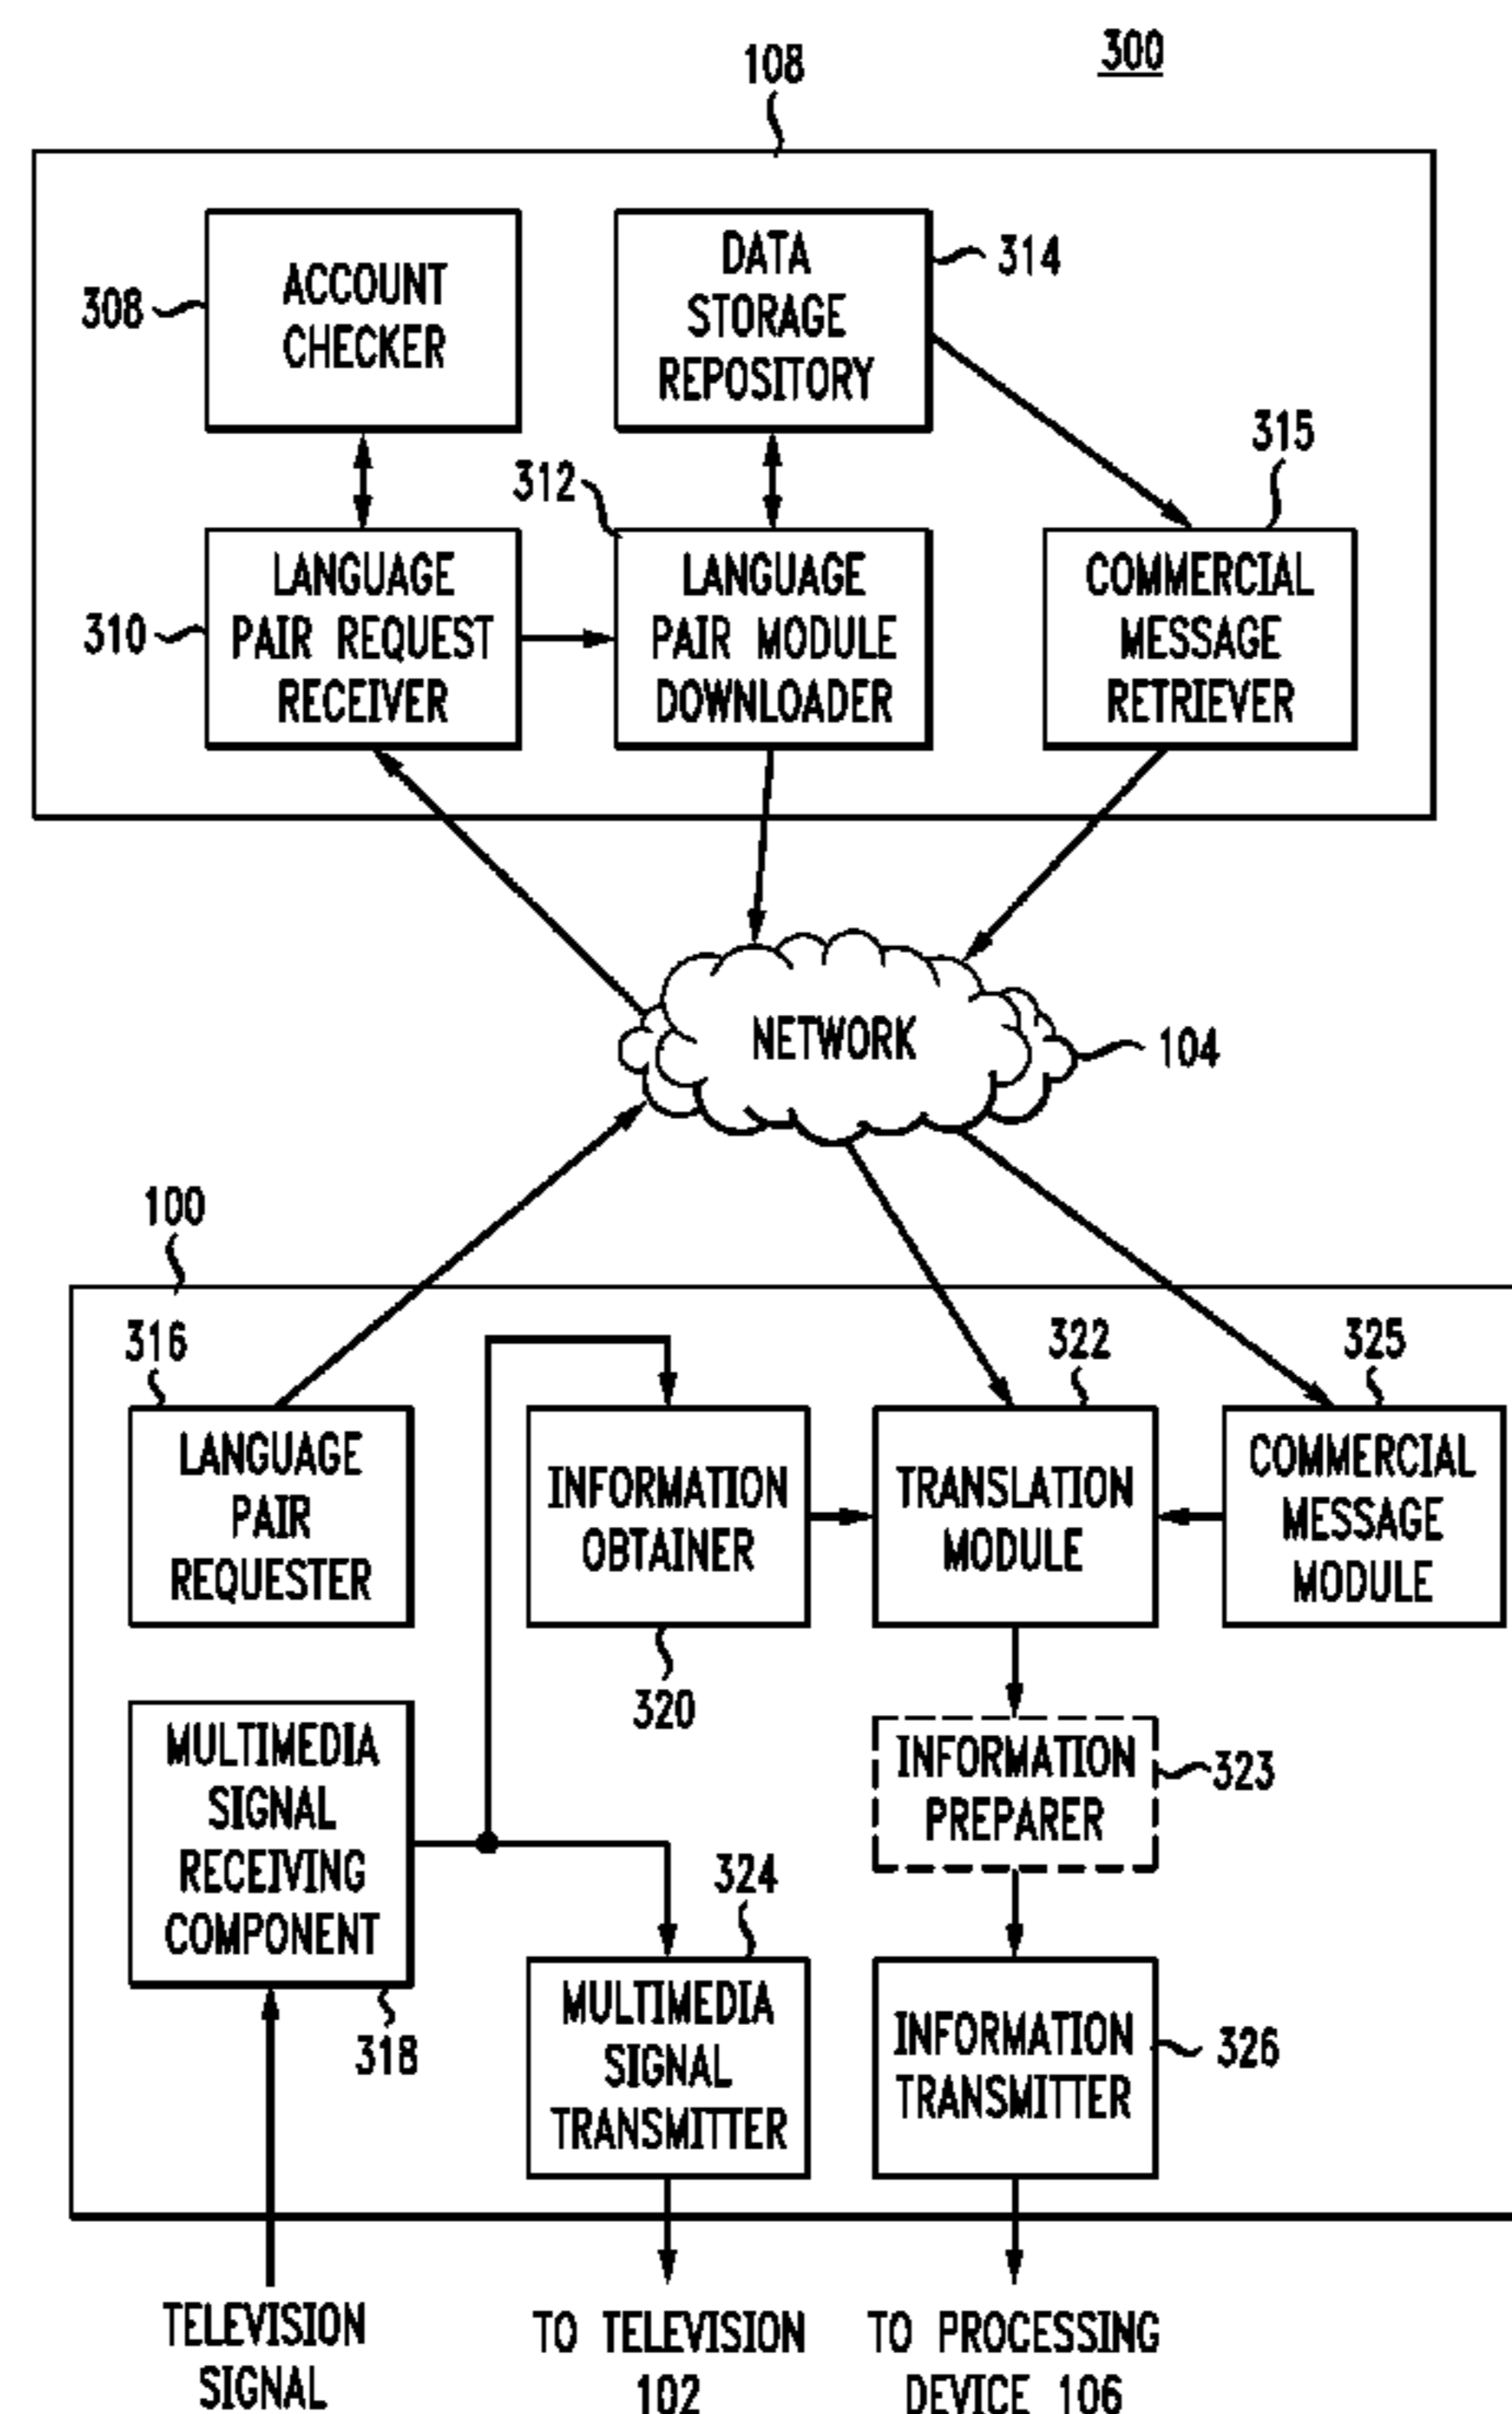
300

108

308 ACCOUNT CHECKER

DATA STORAGE REPOSITORY 314

315

312

310 LANGUAGE PAIR REQUEST RECEIVER

LANGUAGE PAIR MODULE DOWNLOADER

COMMERCIAL MESSAGE RETRIEVER

NETWORK 104

100

316 LANGUAGE PAIR REQUESTER

INFORMATION OBTAINER

320

322 TRANSLATION MODULE

325 COMMERCIAL MESSAGE MODULE

MULTIMEDIA SIGNAL RECEIVING COMPONENT

318

INFORMATION PREPARER 323

324 MULTIMEDIA SIGNAL TRANSMITTER

INFORMATION TRANSMITTER 326

TELEVISION SIGNAL

TO TELEVISION 102

TO PROCESSING DEVICE 106